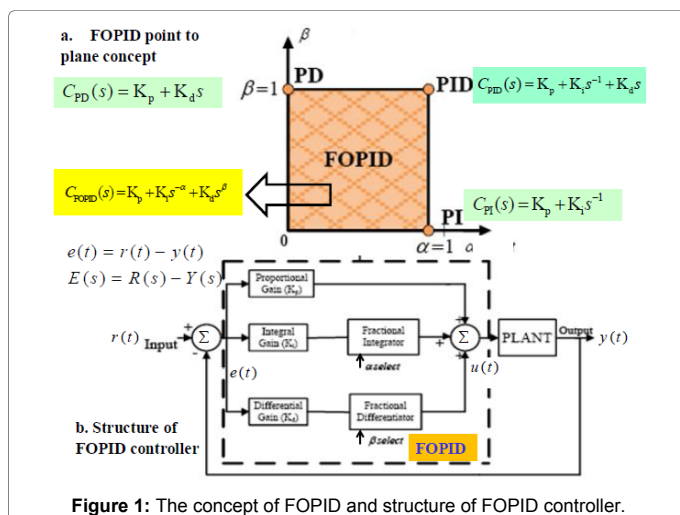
a. FOPID point to plane concept

$\beta$

$C_{PD}(s) = K_p + K_d s$

$\beta=1$

PD

PID $C_{PID}(s) = K_p + K_i s^{-1} + K_d s$

FOPID

$C_{FOPID}(s) = K_p + K_i s^{-\alpha} + K_d s^{\beta}$

PI

$C_{PI}(s) = K_p + K_i s^{-1}$

0

$\alpha=1$ $\alpha$

$e(t) = r(t) - y(t)$
$E(s) = R(s) - Y(s)$

Proportional Gain ($K_p$)

$r(t)$ Input

$\Sigma$

Integral Gain ($K_i$)

Fractional Integrator

$\alpha$select

$\Sigma$

PLANT

Output

$y(t)$

$e(t)$

$u(t)$

Differential Gain ($K_d$)

Fractional Differentiator

$\beta$select

b. Structure of FOPID controller

FOPID

Figure 1: The concept of FOPID and structure of FOPID controller.